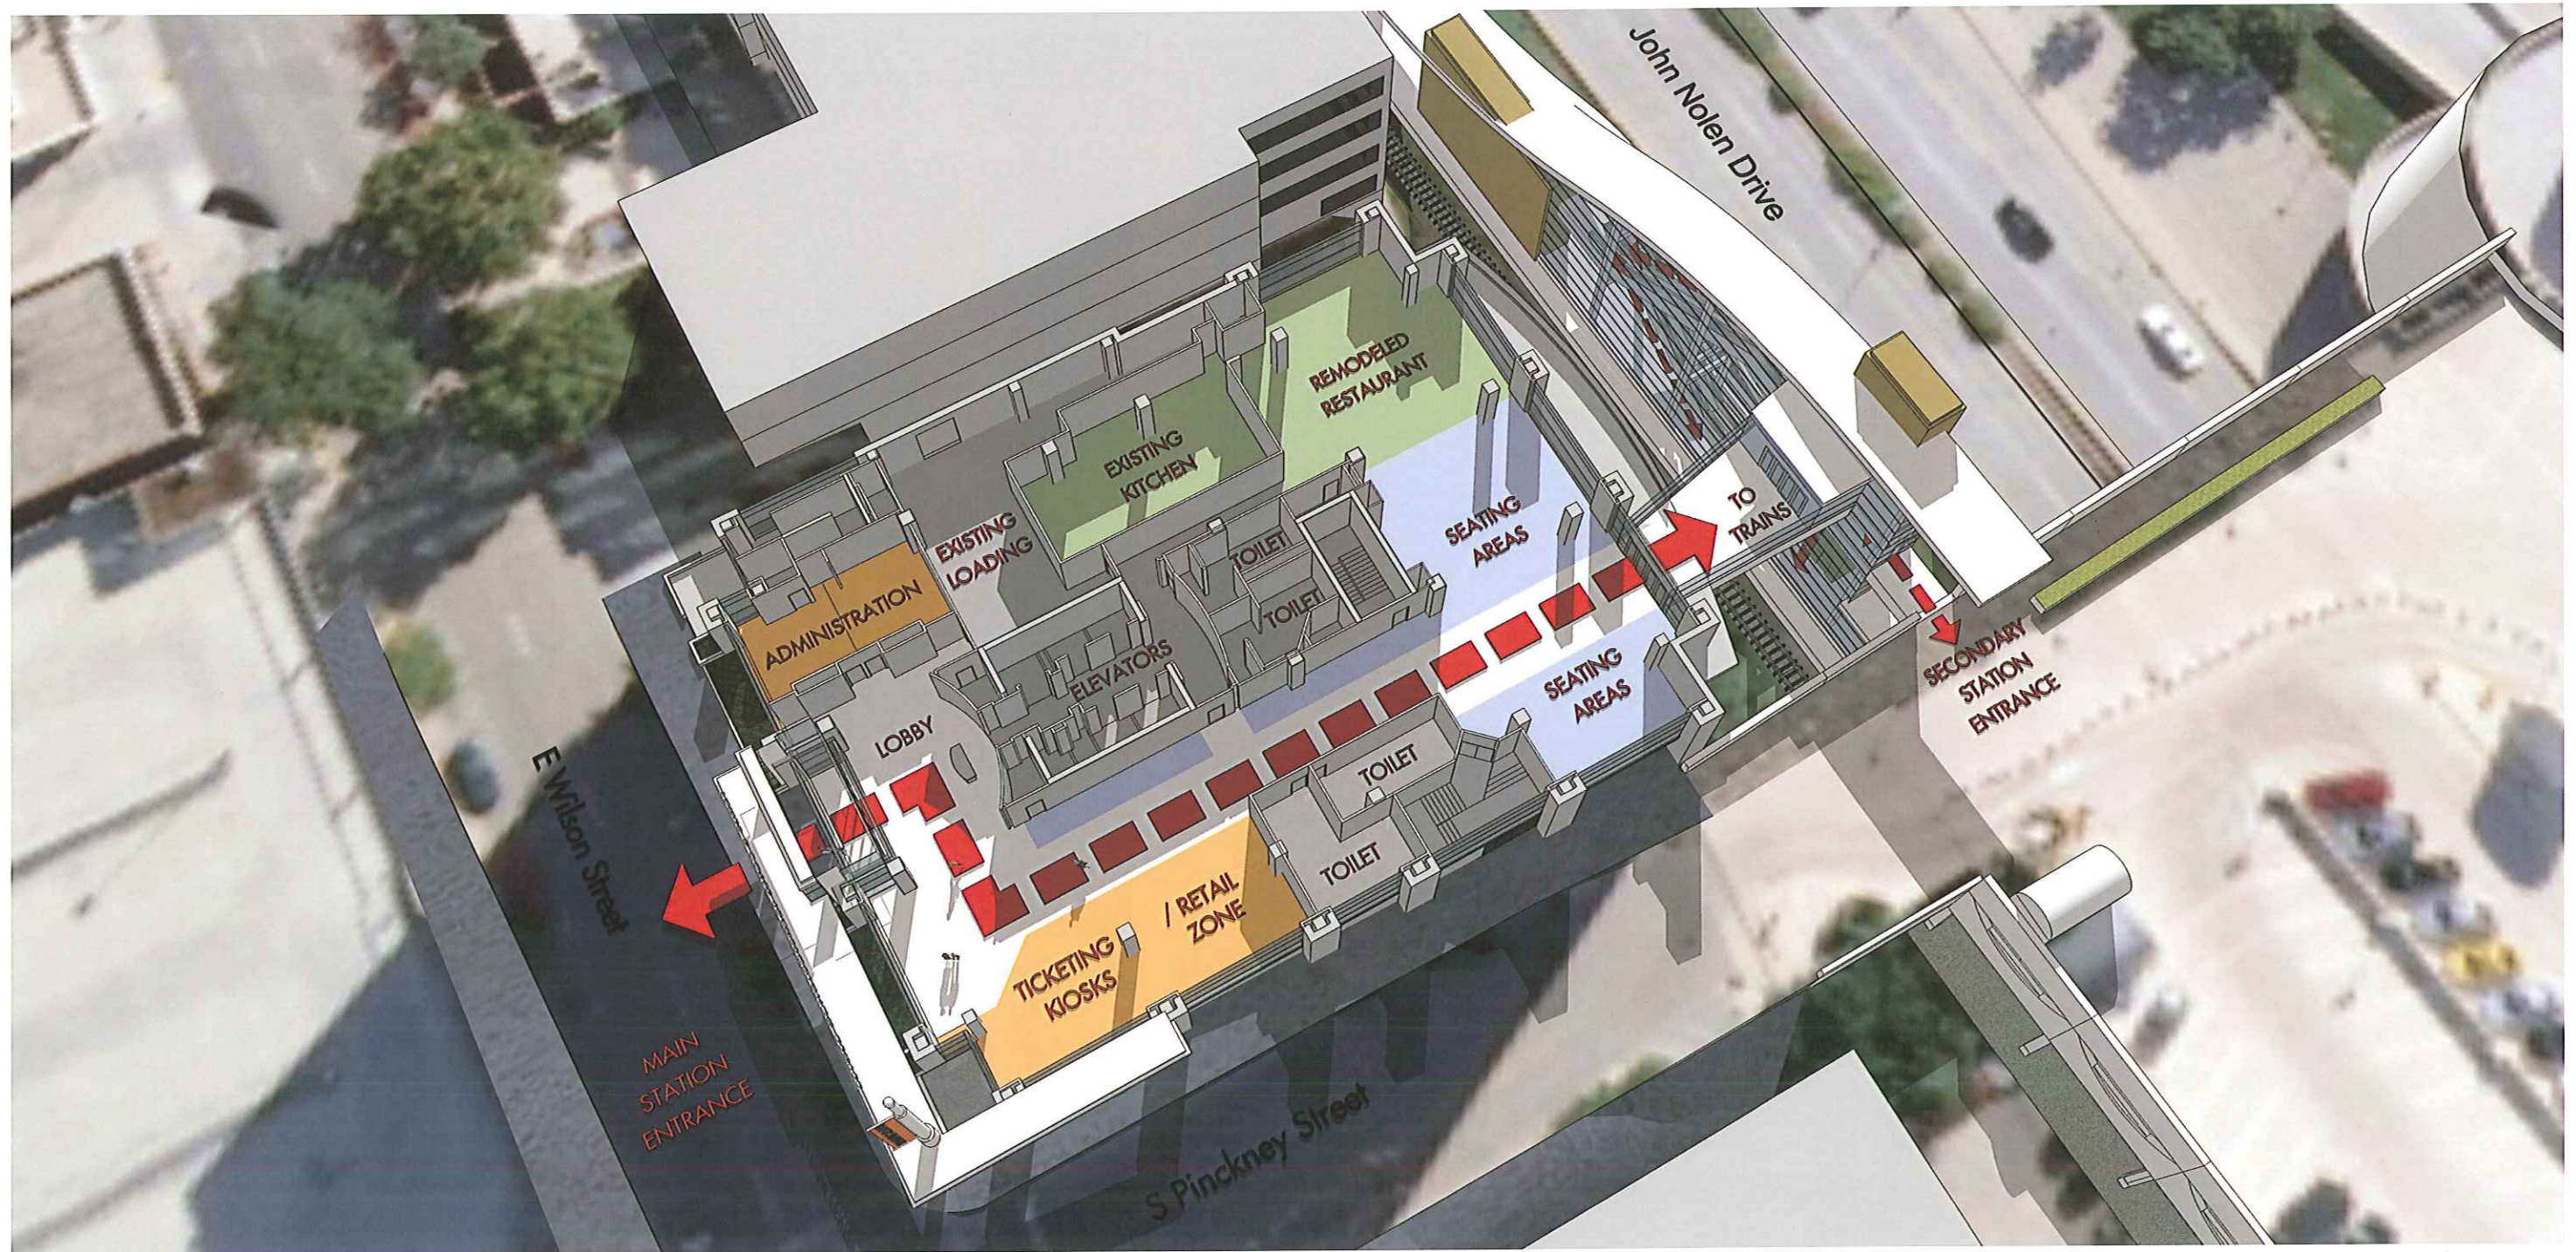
John Nolen Drive

REMODELED RESTAURANT

EXISTING KITCHEN

EXISTING LOADING

ADMINISTRATION

TOILET

TOILET

SEATING AREAS

TO TRAINS

SECONDARY STATION ENTRANCE

ELEVATORS

LOBBY

SEATING AREAS

TOILET

TOILET

E Wilson Street

TICKETING KIOSKS / RETAIL ZONE

MAIN STATION ENTRANCE

S Pinckney Street